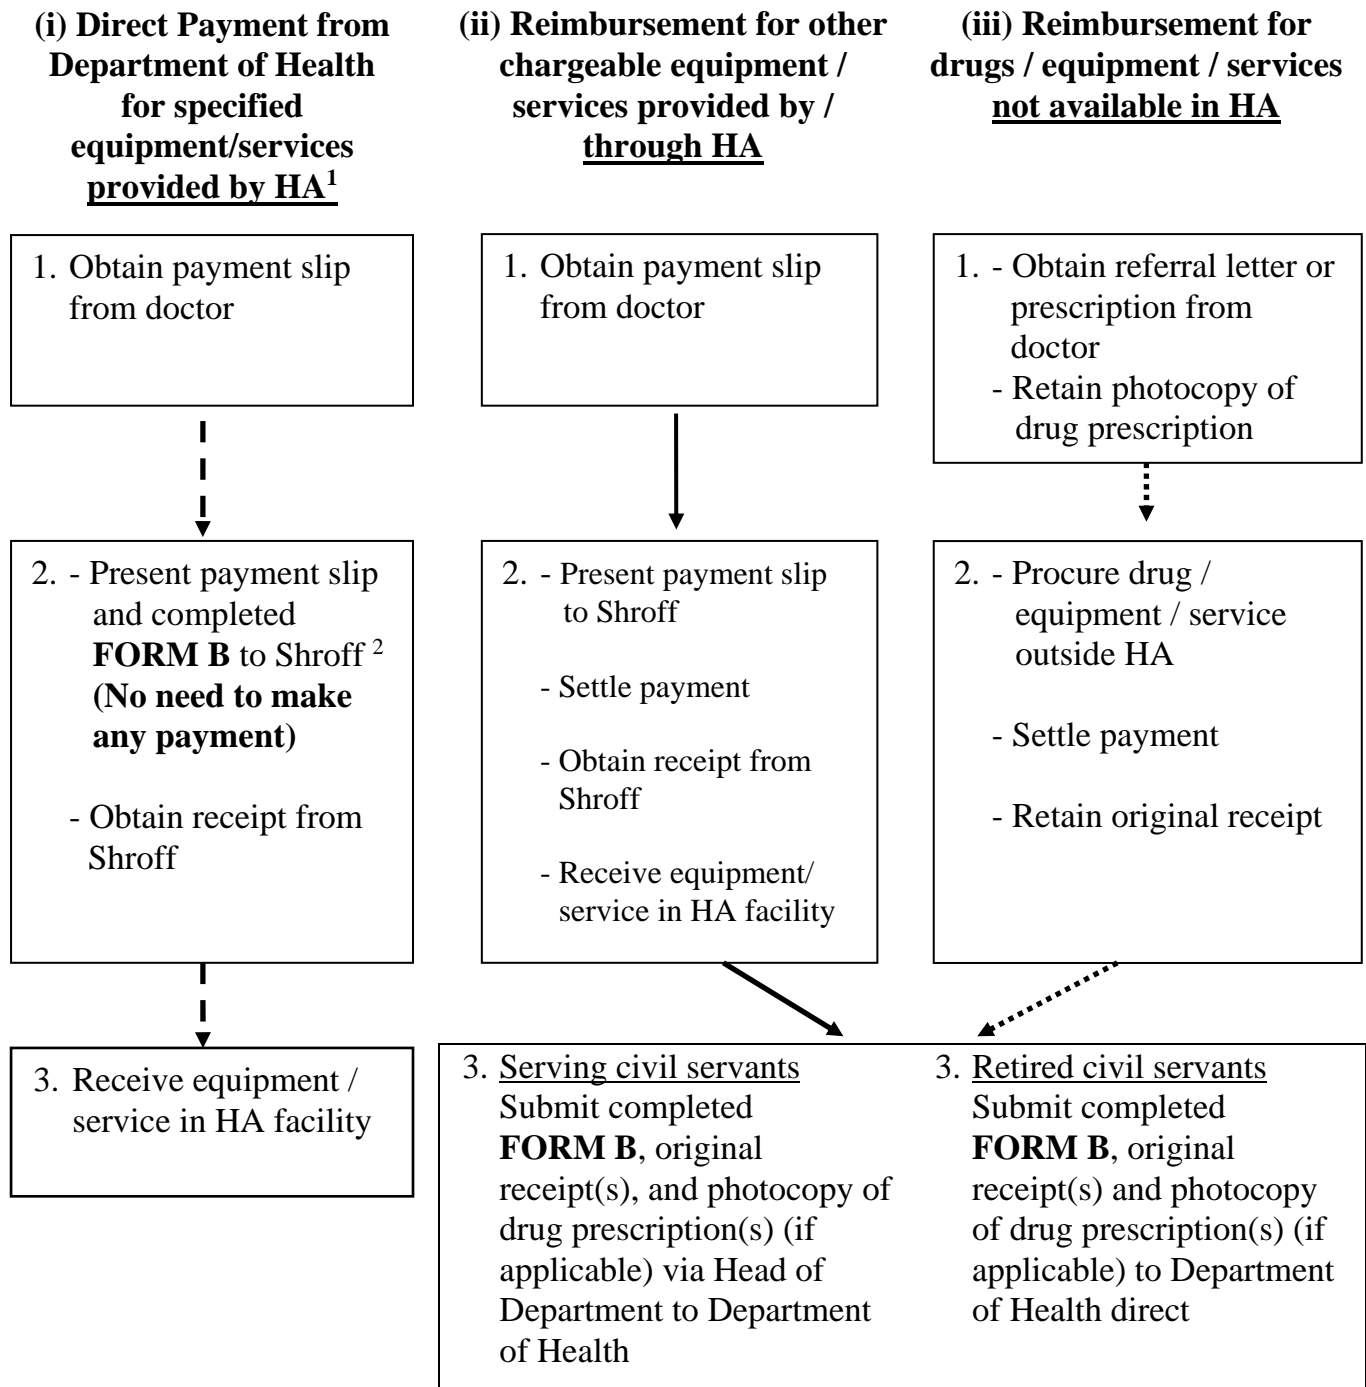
(i) Direct Payment from Department of Health for specified equipment/services provided by HA$^1$

1. Obtain payment slip from doctor

2. - Present payment slip and completed **FORM B** to Shroff $^2$ **(No need to make any payment)**

- Obtain receipt from Shroff

3. Receive equipment / service in HA facility

(ii) Reimbursement for other chargeable equipment / services provided by / through HA

1. Obtain payment slip from doctor

2. - Present payment slip to Shroff

- Settle payment

- Obtain receipt from Shroff

- Receive equipment/ service in HA facility

(iii) Reimbursement for drugs / equipment / services not available in HA

1. - Obtain referral letter or prescription from doctor
- Retain photocopy of drug prescription

2. - Procure drug / equipment / service outside HA

- Settle payment

- Retain original receipt

3. Serving civil servants
Submit completed **FORM B**, original receipt(s), and photocopy of drug prescription(s) (if applicable) via Head of Department to Department of Health

3. Retired civil servants
Submit completed **FORM B**, original receipt(s) and photocopy of drug prescription(s) (if applicable) to Department of Health direct